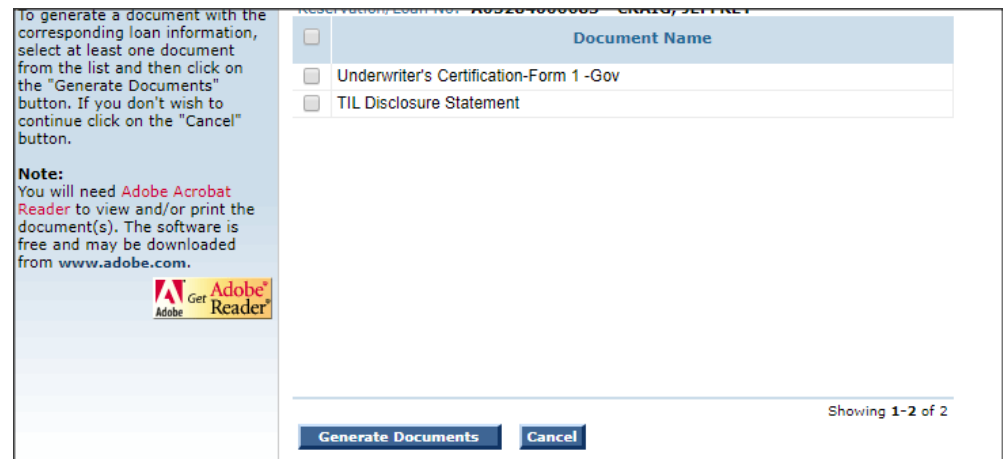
To generate a document with the corresponding loan information, select at least one document from the list and then click on the "Generate Documents" button. If you don't wish to continue click on the "Cancel" button.

Note:
You will need Adobe Acrobat Reader to view and/or print the document(s). The software is free and may be downloaded from www.adobe.com.

Adobe Get Adobe Reader

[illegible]

| | Document Name |
|---|---|
| | Underwriter's Certification-Form 1 -Gov |
| | TIL Disclosure Statement |

Showing 1-2 of 2

Generate Documents
Cancel